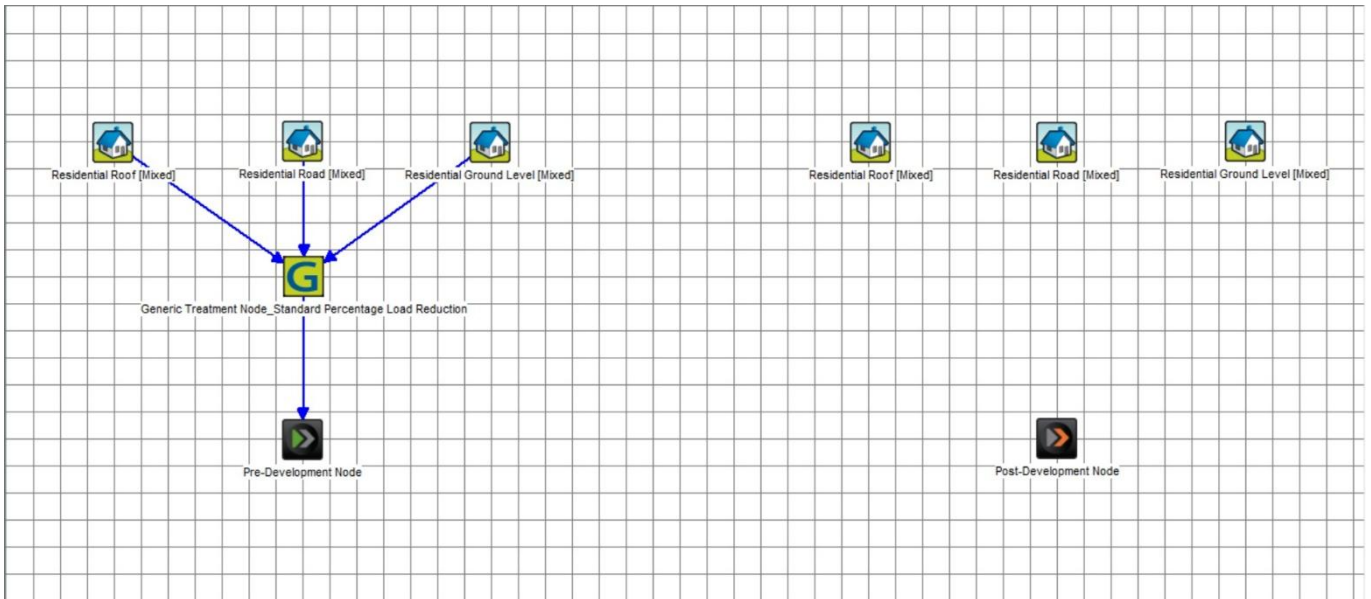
Residential Roof [Mixed]

Residential Road [Mixed]

Residential Ground Level [Mixed]

Residential Roof [Mixed]

Residential Road [Mixed]

Residential Ground Level [Mixed]

G

Generic Treatment Node_Standard Percentage Load Reduction

Pre-Development Node

Post-Development Node